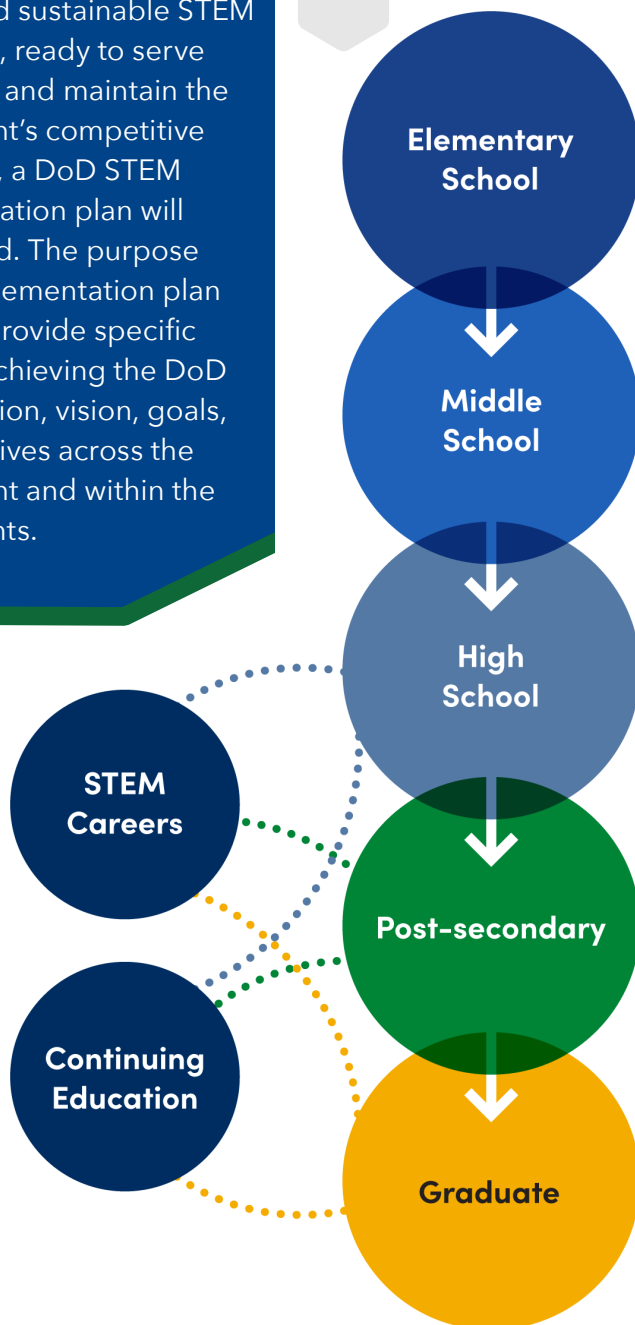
d sustainable STEM , ready to serve and maintain the nt's competitive . a DoD STEM ation plan will d. The purpose ementation plan rovide specific chieving the DoD ion, vision, goals, ives across the nt and within the nts.

Elementary School

Middle School

High School

Post-secondary

Graduate

STEM Careers

Continuing Education